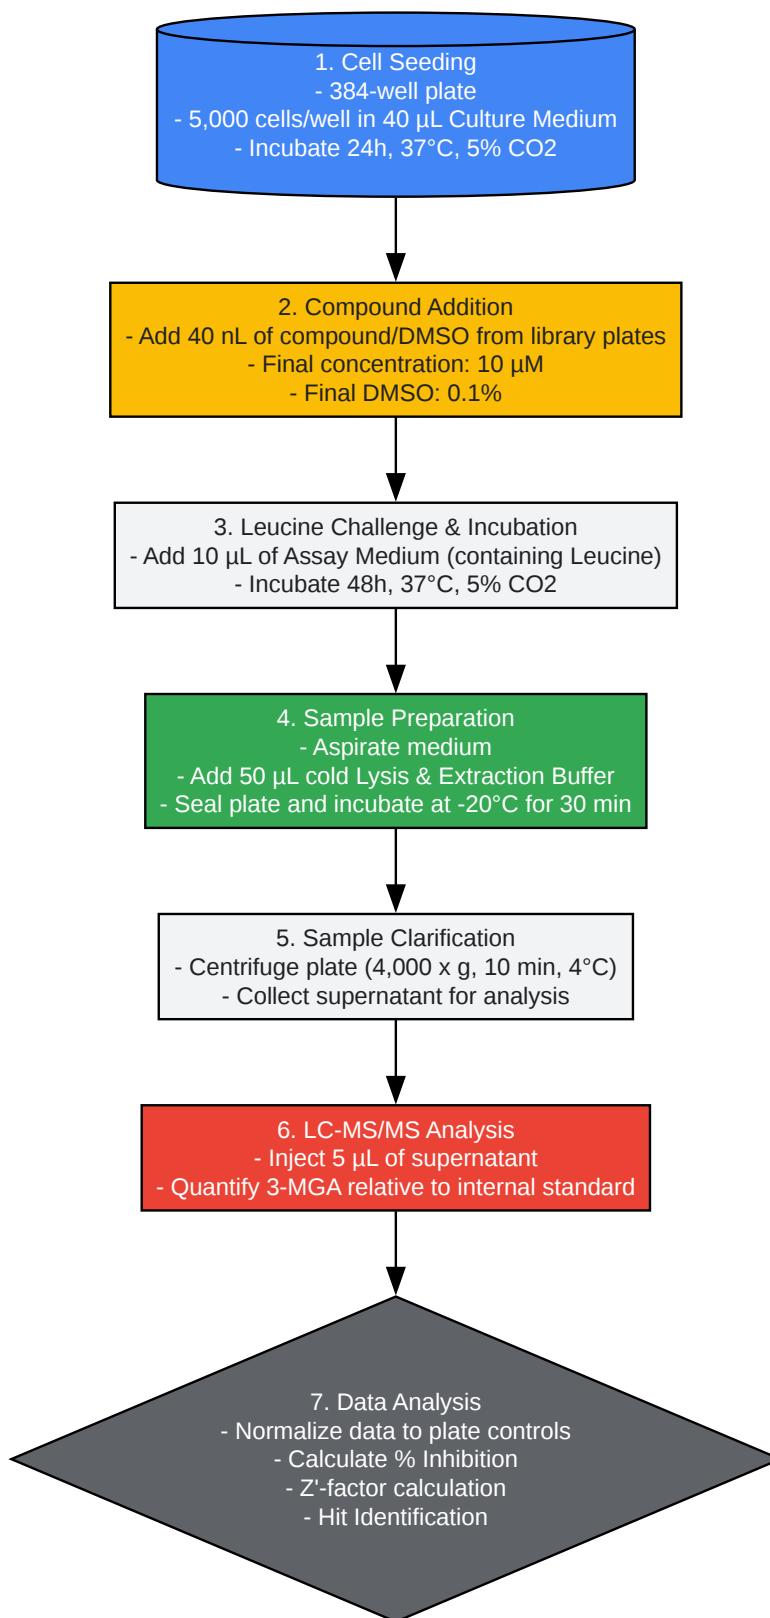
1. Cell Seeding
- 384-well plate
- 5,000 cells/well in 40 µL Culture Medium
- Incubate 24h, 37°C, 5% CO2

2. Compound Addition
- Add 40 nL of compound/DMSO from library plates
- Final concentration: 10 µM
- Final DMSO: 0.1%

3. Leucine Challenge & Incubation
- Add 10 µL of Assay Medium (containing Leucine)
- Incubate 48h, 37°C, 5% CO2

4. Sample Preparation
- Aspirate medium
- Add 50 µL cold Lysis & Extraction Buffer
- Seal plate and incubate at -20°C for 30 min

5. Sample Clarification
- Centrifuge plate (4,000 x g, 10 min, 4°C)
- Collect supernatant for analysis

6. LC-MS/MS Analysis
- Inject 5 µL of supernatant
- Quantify 3-MGA relative to internal standard

7. Data Analysis
- Normalize data to plate controls
- Calculate % Inhibition
- Z'-factor calculation
- Hit Identification